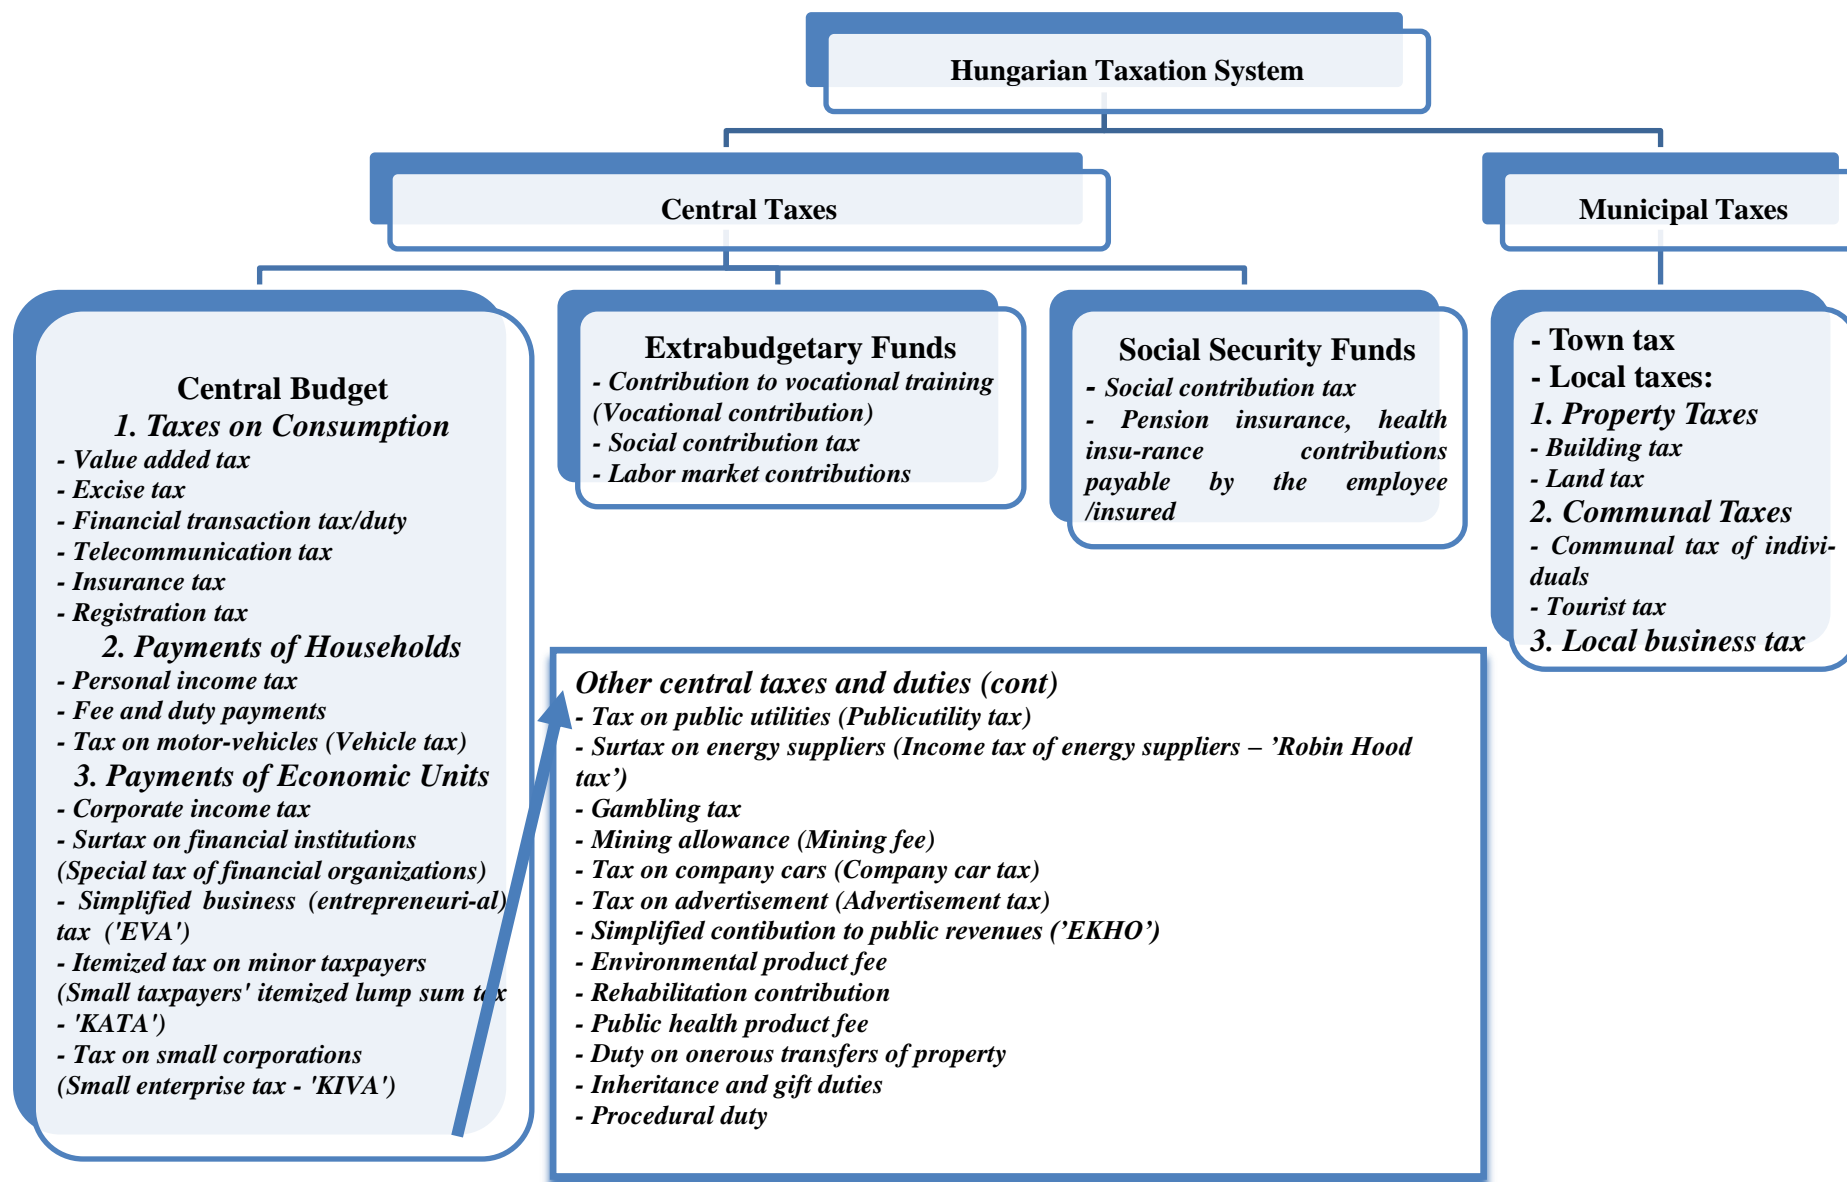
Hungarian Taxation System

Central Taxes

Municipal Taxes

Central Budget
1. Taxes on Consumption
- Value added tax
- Excise tax
- Financial transaction tax/duty
- Telecommunication tax
- Insurance tax
- Registration tax
2. Payments of Households
- Personal income tax
- Fee and duty payments
- Tax on motor-vehicles (Vehicle tax)
3. Payments of Economic Units
- Corporate income tax
- Surtax on financial institutions (Special tax of financial organizations)
- Simplified business (entrepreneuri-al) tax ('EVA')
- Itemized tax on minor taxpayers (Small taxpayers' itemized lump sum tax - 'KATA')
- Tax on small corporations (Small enterprise tax - 'KIVA')

Extrabudgetary Funds
- Contribution to vocational training (Vocational contribution)
- Social contribution tax
- Labor market contributions

Social Security Funds
- Social contribution tax
- Pension insurance, health insu-rance contributions payable by the employee /insured

- Town tax
- Local taxes:
1. Property Taxes
- Building tax
- Land tax
2. Communal Taxes
- Communal tax of indivi-duals
- Tourist tax
3. Local business tax

Other central taxes and duties (cont)
- Tax on public utilities (Publicutility tax)
- Surtax on energy suppliers (Income tax of energy suppliers – ’Robin Hood tax’)
- Gambling tax
- Mining allowance (Mining fee)
- Tax on company cars (Company car tax)
- Tax on advertisement (Advertisement tax)
- Simplified contibution to public revenues (’EKHO’)
- Environmental product fee
- Rehabilitation contribution
- Public health product fee
- Duty on onerous transfers of property
- Inheritance and gift duties
- Procedural duty